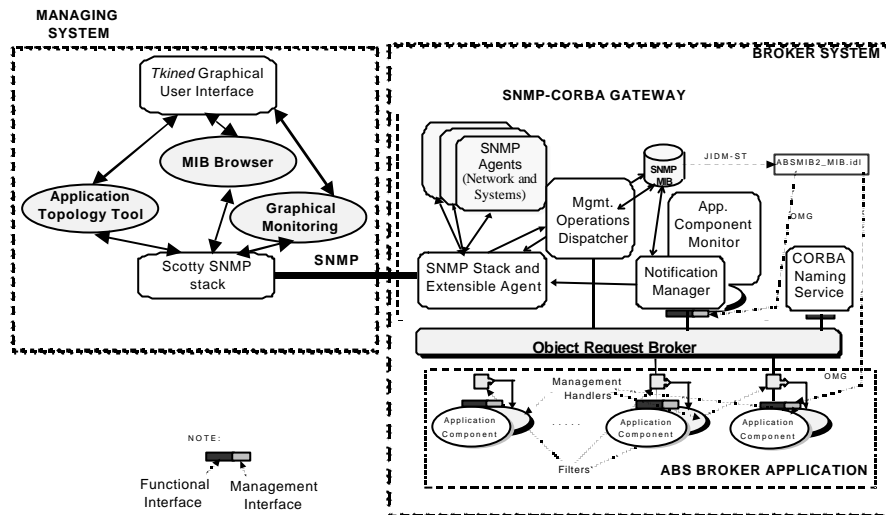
MANAGING SYSTEM

Tkined Graphical User Interface

MIB Browser

Application Topology Tool

Graphical Monitoring

Scotty SNMP stack

SNMP

BROKER SYSTEM

SNMP-CORBA GATEWAY

SNMP Agents (Network and Systems)

SNMP MIB

JIDM-ST

ABSMIB2_MIB.idl

OMG

Mgmt. Operations Dispatcher

App. Component Monitor

SNMP Stack and Extensible Agent

Notification Manager

CORBA Naming Service

Object Request Broker

Management Handlers

OMG

Application Component

.....

Application Component

Application Component

Filters

ABS BROKER APPLICATION

NOTE:

Functional Interface

Management Interface